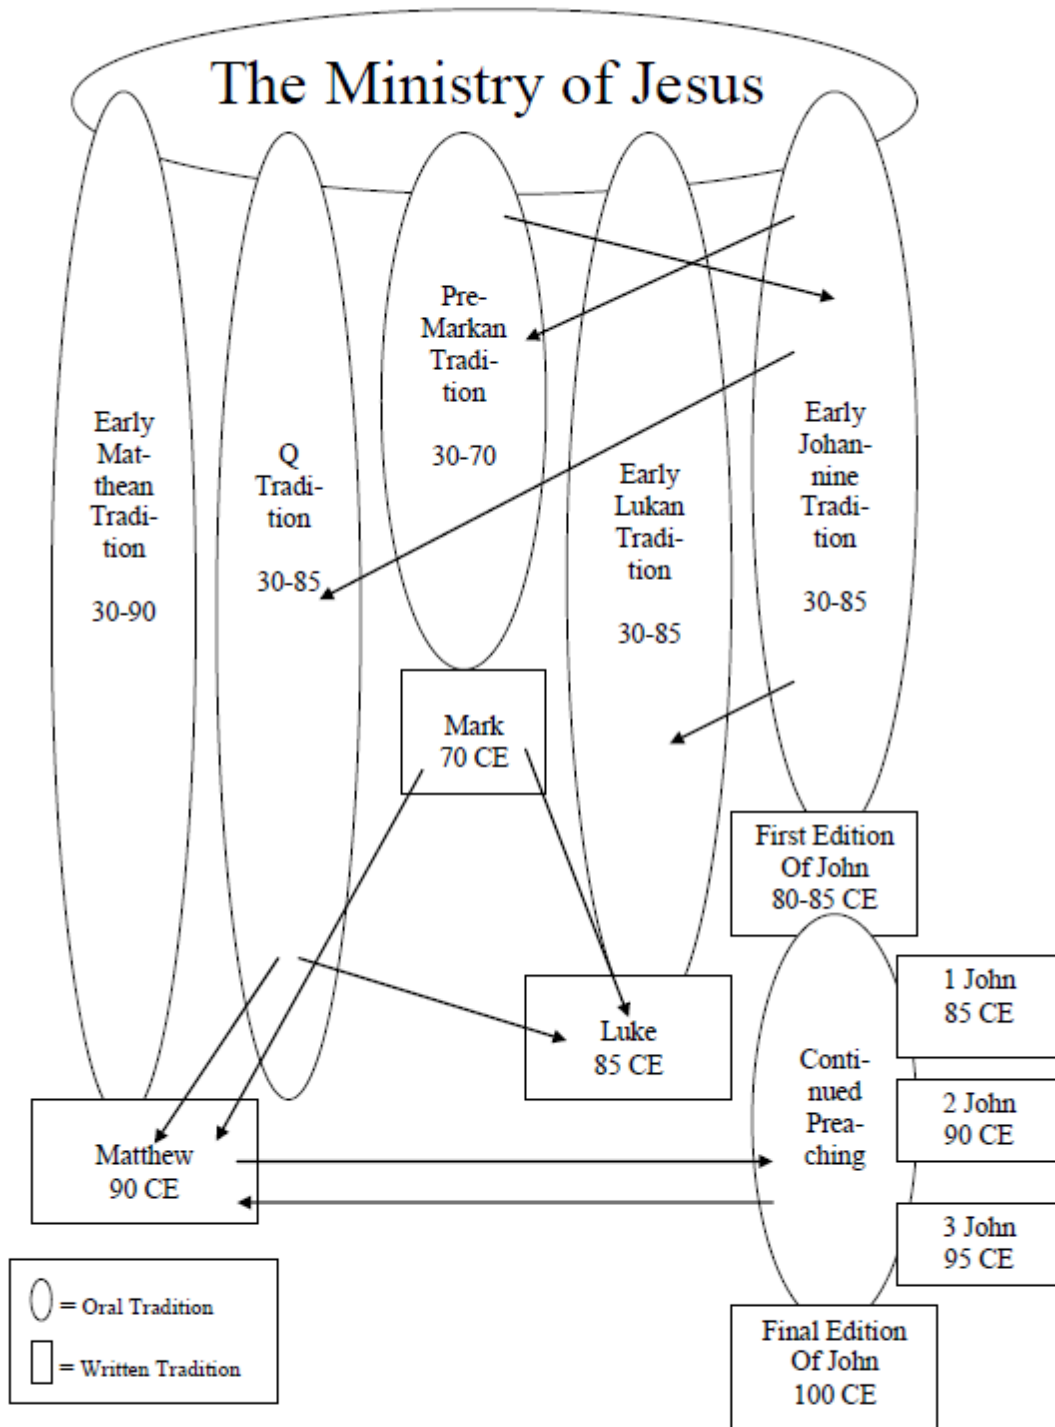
The Ministry of Jesus

Early Matthean Tradition

30-90

Q Tradition

30-85

Pre-Markan Tradition

30-70

Early Lukan Tradition

30-85

Early Johannine Tradition

30-85

Mark
70 CE

First Edition Of John
80-85 CE

Luke
85 CE

1 John
85 CE

Continued Preaching

2 John
90 CE

Matthew
90 CE

3 John
95 CE

Final Edition Of John
100 CE

= Oral Tradition

= Written Tradition